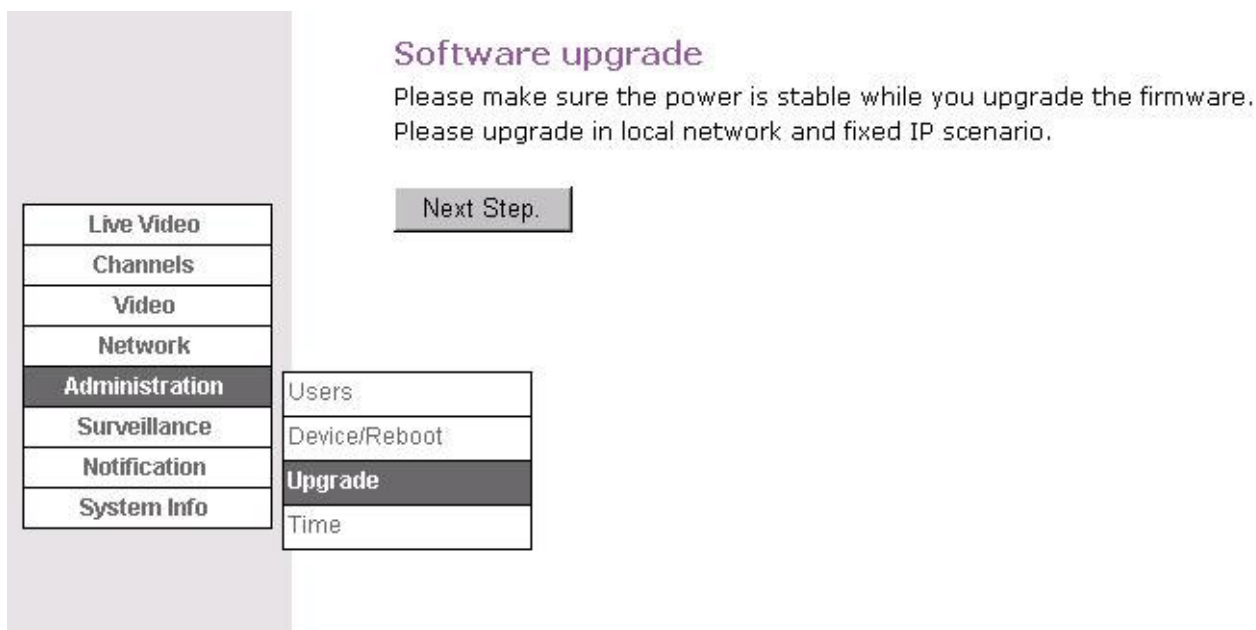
Software upgrade

Please make sure the power is stable while you upgrade the firmware.
Please upgrade in local network and fixed IP scenario.

Next Step.

Live Video
Channels
Video
Network
Administration
Surveillance
Notification
System Info

Users
Device/Reboot
Upgrade
Time